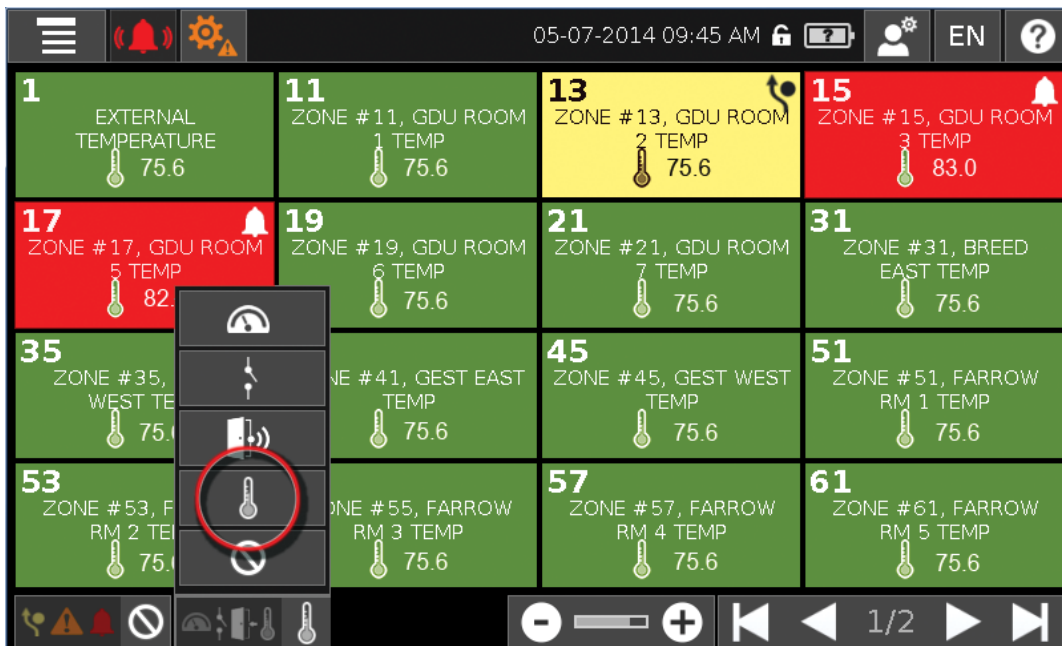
05-07-2014 09:45 AM

EN

1
EXTERNAL TEMPERATURE
75.6

11
ZONE #11, GDU ROOM 1 TEMP
75.6

13
ZONE #13, GDU ROOM 2 TEMP
75.6

15
ZONE #15, GDU ROOM 3 TEMP
83.0

17
ZONE #17, GDU ROOM 5 TEMP
82.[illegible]

19
ZONE #19, GDU ROOM 6 TEMP
75.6

21
ZONE #21, GDU ROOM 7 TEMP
75.6

31
ZONE #31, BREED EAST TEMP
75.6

35
ZONE #35, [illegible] WEST TE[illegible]
75.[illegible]

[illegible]NE #41, GEST EAST TEMP
75.6

45
ZONE #45, GEST WEST TEMP
75.6

51
ZONE #51, FARROW RM 1 TEMP
75.6

53
ZONE #53, F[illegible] RM 2 TE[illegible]
75.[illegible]

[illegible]NE #55, FARROW RM 3 TEMP
75.6

57
ZONE #57, FARROW RM 4 TEMP
75.6

61
ZONE #61, FARROW RM 5 TEMP
75.6

1/2